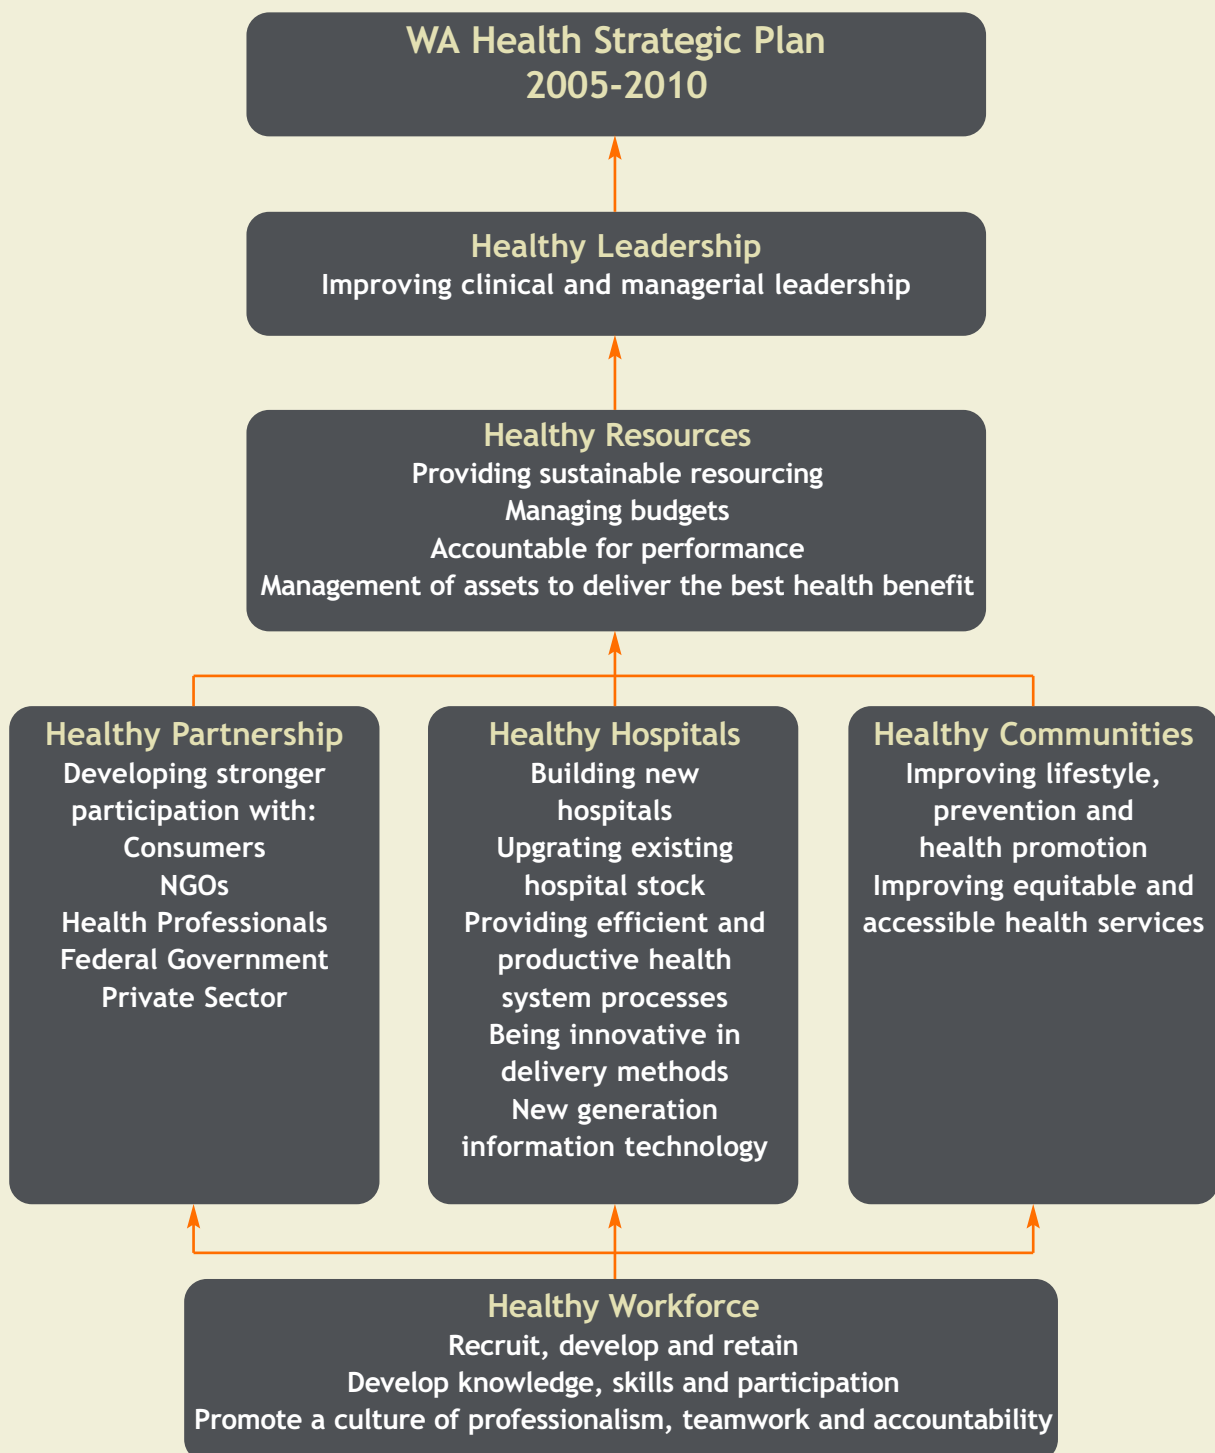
WA Health Strategic Plan
2005-2010

Healthy Leadership
Improving clinical and managerial leadership

Healthy Resources
Providing sustainable resourcing
Managing budgets
Accountable for performance
Management of assets to deliver the best health benefit

Healthy Partnership
Developing stronger participation with:
Consumers
NGOs
Health Professionals
Federal Government
Private Sector

Healthy Hospitals
Building new hospitals
Upgrating existing hospital stock
Providing efficient and productive health system processes
Being innovative in delivery methods
New generation information technology

Healthy Communities
Improving lifestyle, prevention and health promotion
Improving equitable and accessible health services

Healthy Workforce
Recruit, develop and retain
Develop knowledge, skills and participation
Promote a culture of professionalism, teamwork and accountability